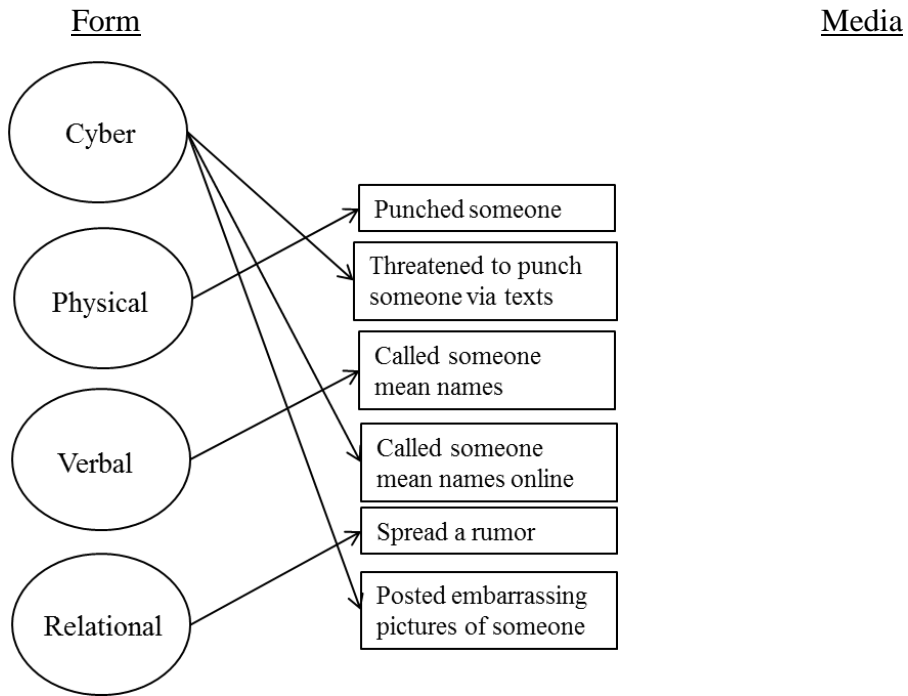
Form

Media

Cyber

Physical

Verbal

Relational

Punched someone

Threatened to punch someone via texts

Called someone mean names

Called someone mean names online

Spread a rumor

Posted embarrassing pictures of someone